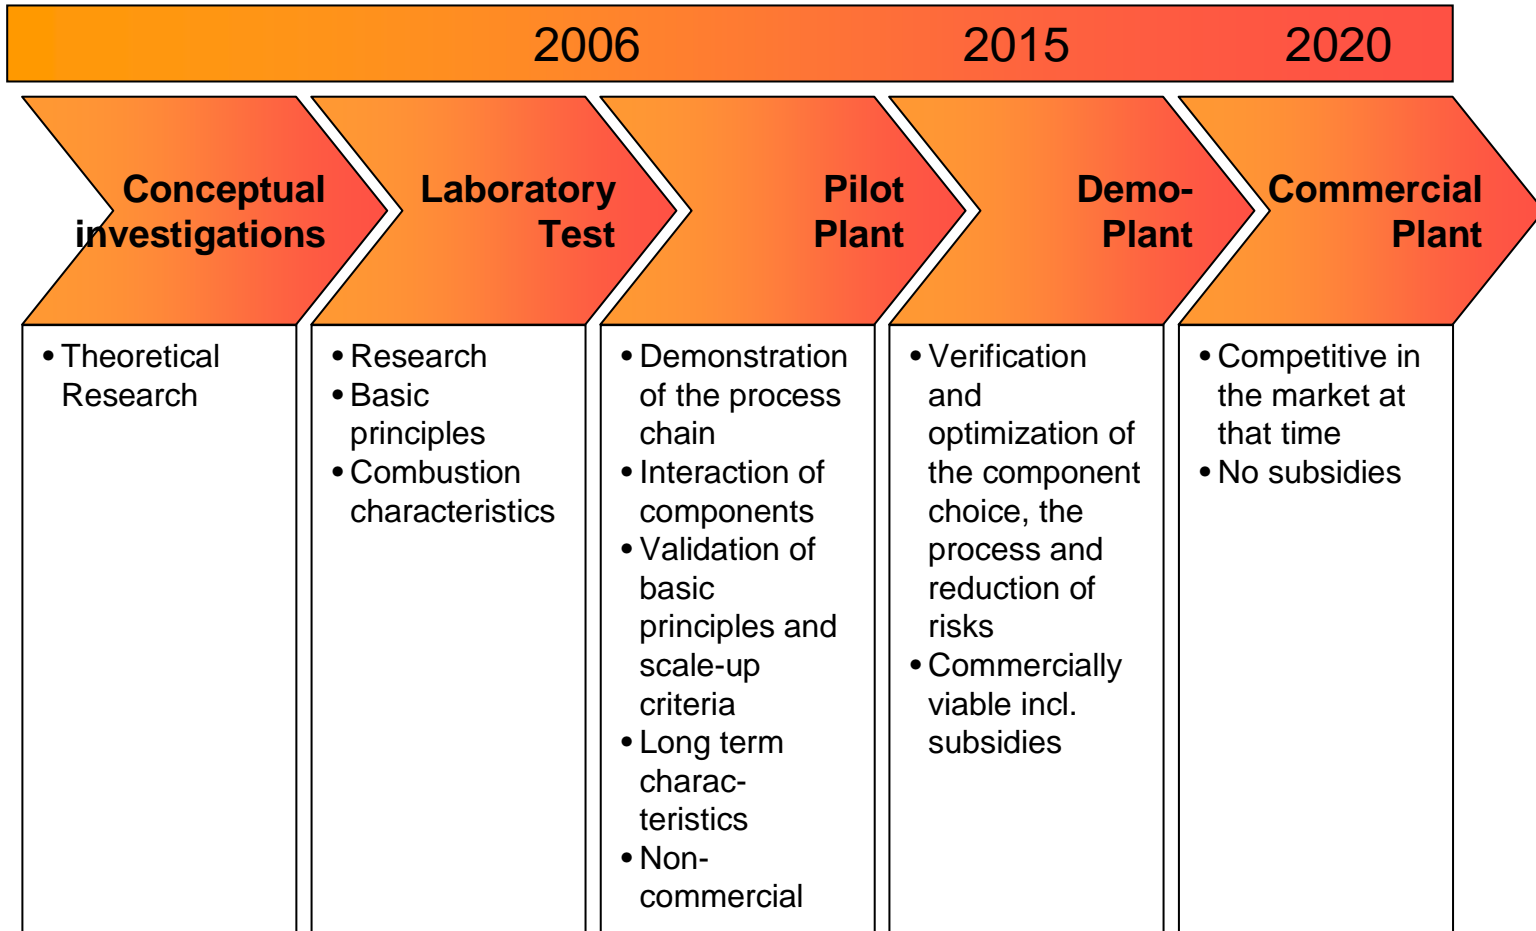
2006 2015 2020

Conceptual investigations

Laboratory Test

Pilot Plant

Demo-Plant

Commercial Plant

• Theoretical Research

• Research
• Basic principles
• Combustion characteristics

• Demonstration of the process chain
• Interaction of components
• Validation of basic principles and scale-up criteria
• Long term charac-teristics
• Non-commercial

• Verification and optimization of the component choice, the process and reduction of risks
• Commercially viable incl. subsidies

• Competitive in the market at that time
• No subsidies